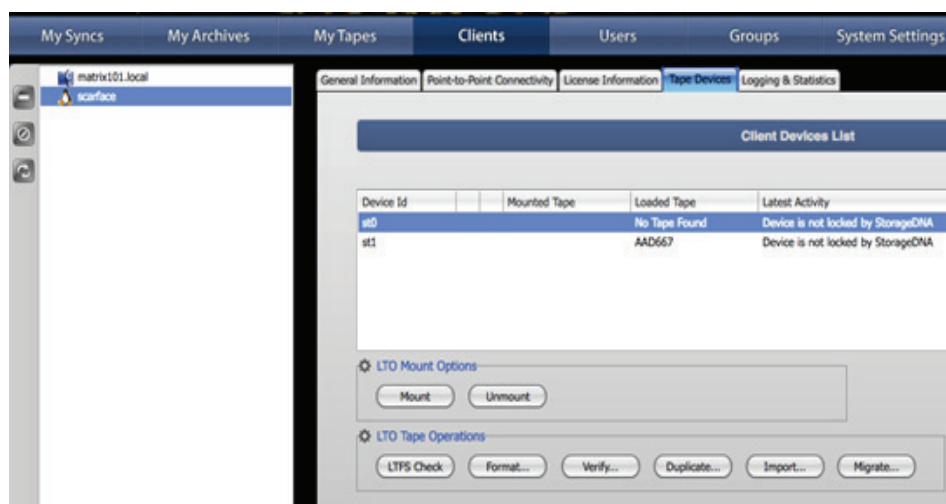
My Syncs | My Archives | My Tapes | Clients | Users | Groups | System Settings

matrix101.local
scarface

General Information | Point-to-Point Connectivity | License Information | Tape Devices | Logging & Statistics

Client Devices List

| Device Id | | | Mounted Tape | Loaded Tape | Latest Activity |
|---|---|---|---|---|---|
| st0 | | | | No Tape Found | Device is not locked by StorageDNA |
| st1 | | | | AAD667 | Device is not locked by StorageDNA |

LTO Mount Options
Mount
Unmount

LTO Tape Operations
LTFS Check
Format...
Verify...
Duplicate...
Import...
Migrate...